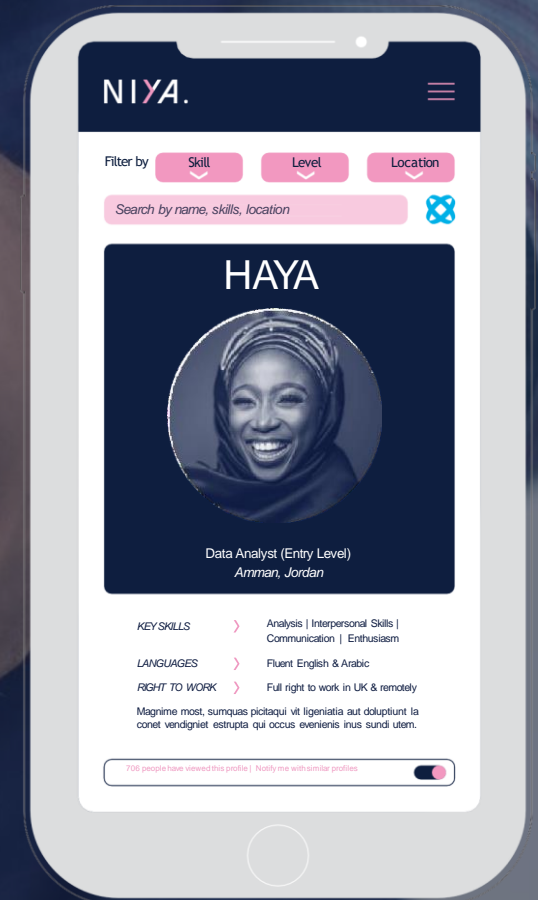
NIYA.

Filter by Skill Level Location

Search by name, skills, location

HAYA

Data Analyst (Entry Level)
Amman, Jordan

KEY SKILLS Analysis | Interpersonal Skills | Communication | Enthusiasm

LANGUAGES Fluent English & Arabic

RIGHT TO WORK Full right to work in UK & remotely

Magnime most, sumquas picitaqui vit ligeniatia aut doluptiunt la conet vendigniet estrupta qui occus evenienis inus sundi utem.

706 people have viewed this profile | Notify me with similar profiles